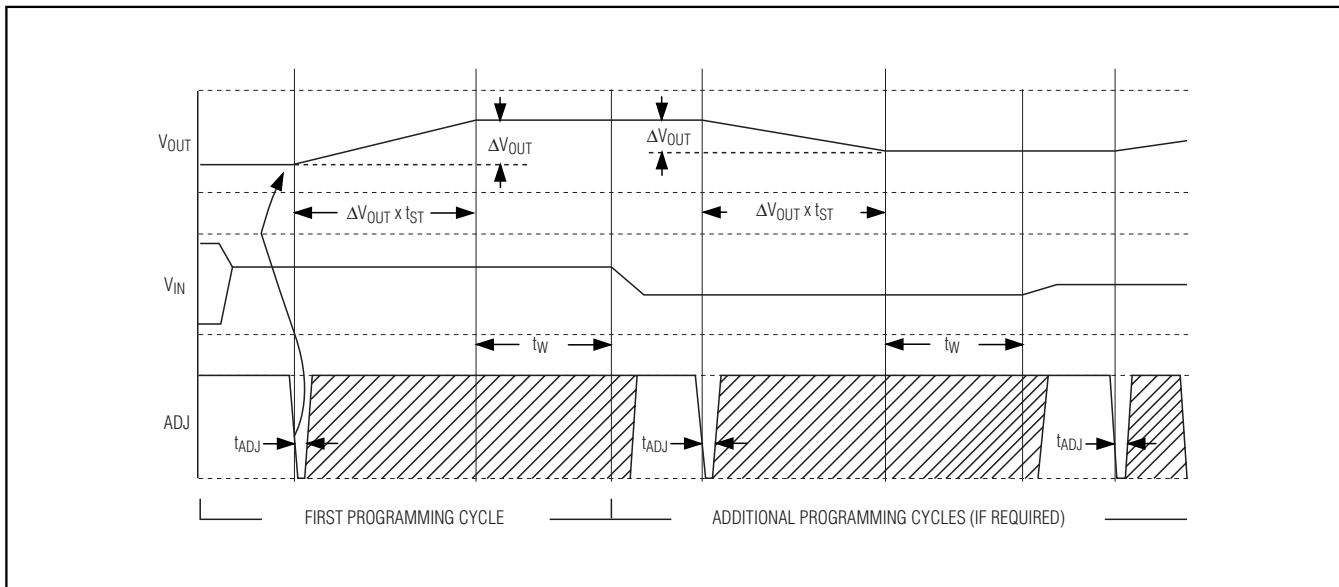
$V_{OUT}$

$\Delta V_{OUT}$

$\Delta V_{OUT}$

$\Delta V_{OUT} \times t_{ST}$

$\Delta V_{OUT} \times t_{ST}$

$V_{IN}$

$t_W$

$t_W$

ADJ

$t_{ADJ}$

$t_{ADJ}$

$t_{ADJ}$

FIRST PROGRAMMING CYCLE

ADDITIONAL PROGRAMMING CYCLES (IF REQUIRED)